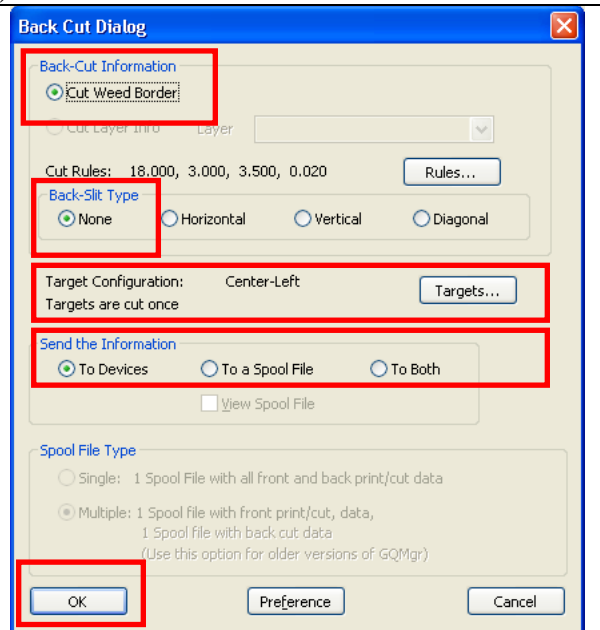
Back Cut Dialog

Back-Cut Information
Cut Weed Border
Cut Layer Info Layer

Cut Rules: 18.000, 3.000, 3.500, 0.020
Rules...

Back-Slit Type
None Horizontal Vertical Diagonal

Target Configuration: Center-Left
Targets are cut once
Targets...

Send the Information
To Devices To a Spool File To Both
View Spool File

Spool File Type
Single: 1 Spool File with all front and back print/cut data
Multiple: 1 Spool file with front print/cut, data, 1 Spool file with back cut data (Use this option for older versions of GQMgr)

OK Preference Cancel